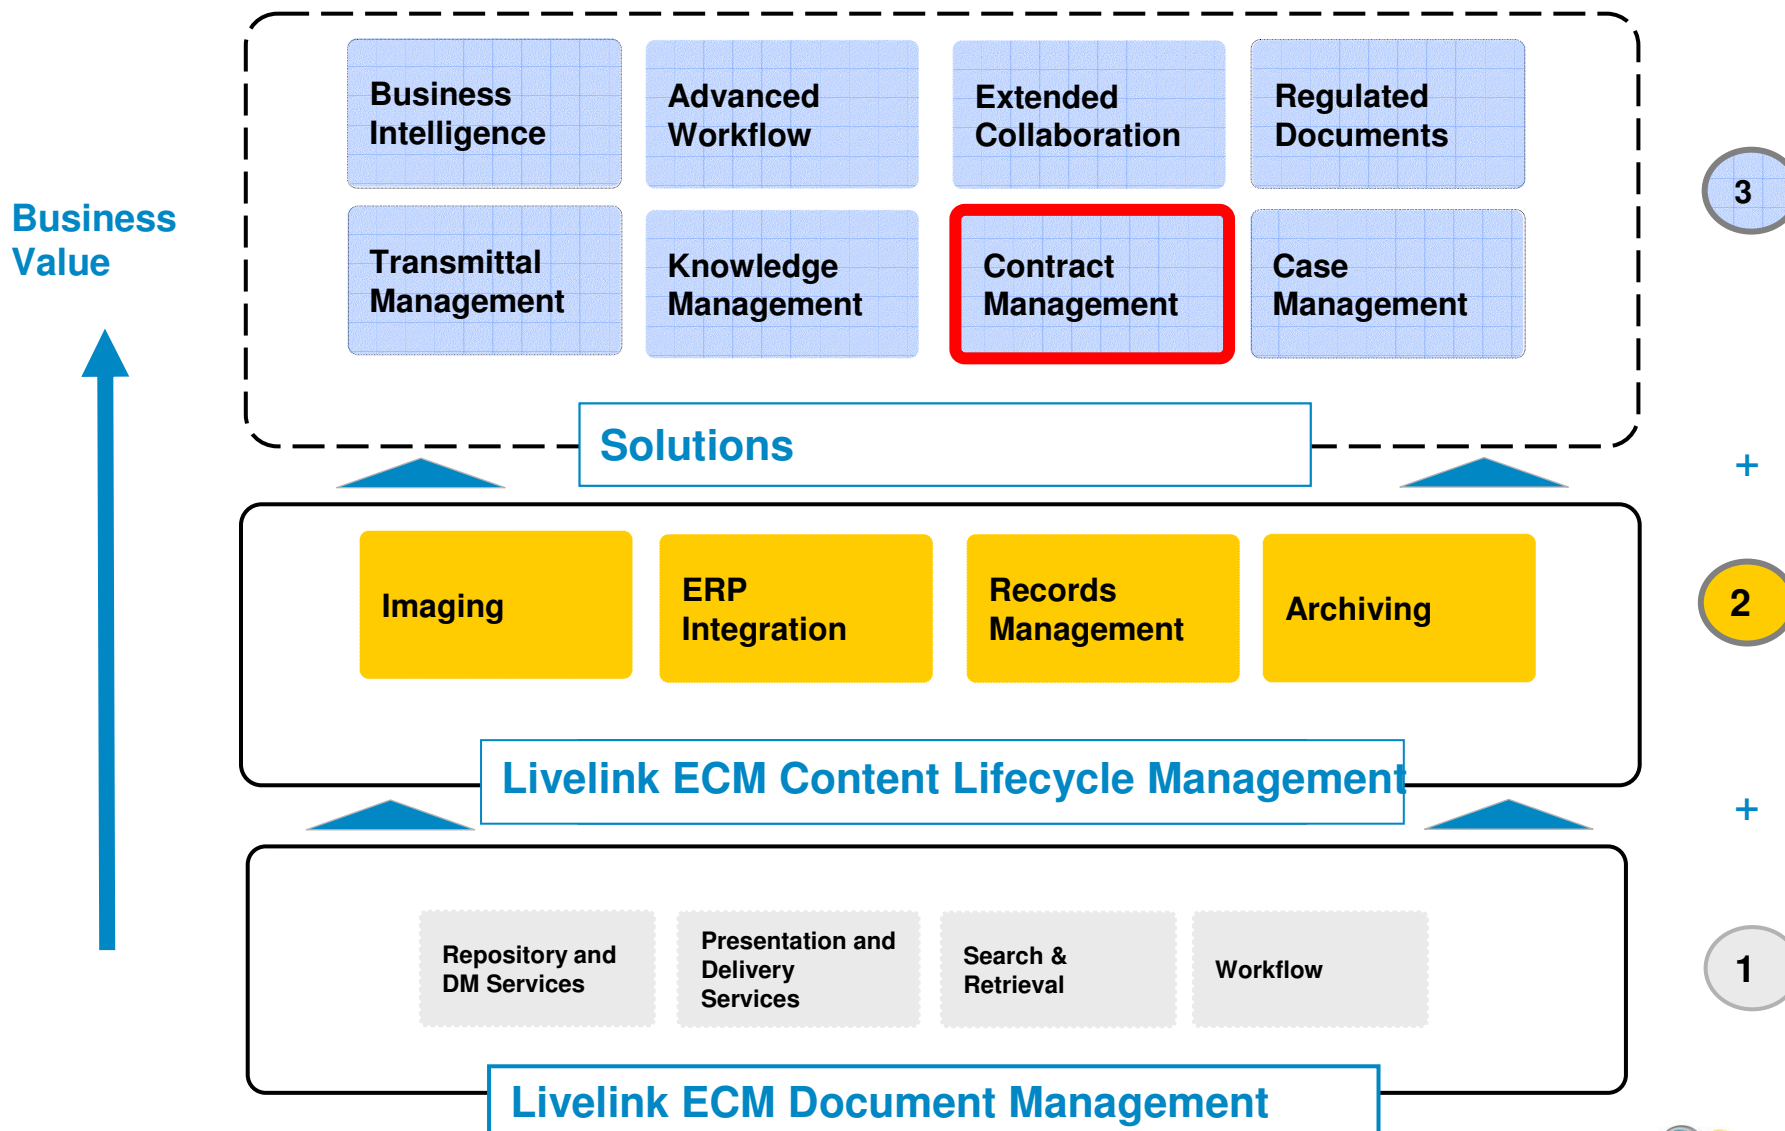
Business Value

Business Intelligence

Advanced Workflow

Extended Collaboration

Regulated Documents

Transmittal Management

Knowledge Management

Contract Management

Case Management

Solutions

3

+

Imaging

ERP Integration

Records Management

Archiving

2

Livelink ECM Content Lifecycle Management

+

Repository and DM Services

Presentation and Delivery Services

Search & Retrieval

Workflow

1

Livelink ECM Document Management